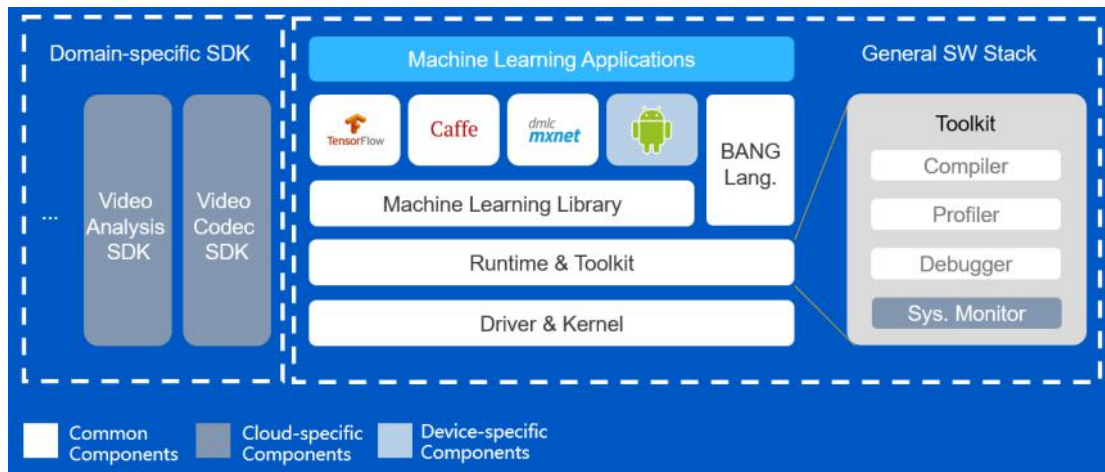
Domain-specific SDK

...

Video Analysis SDK

Video Codec SDK

Machine Learning Applications

TensorFlow

Caffe

dmlc mxnet

BANG Lang.

Machine Learning Library

Runtime & Toolkit

Driver & Kernel

General SW Stack

Toolkit

Compiler

Profiler

Debugger

Sys. Monitor

Common Components

Cloud-specific Components

Device-specific Components